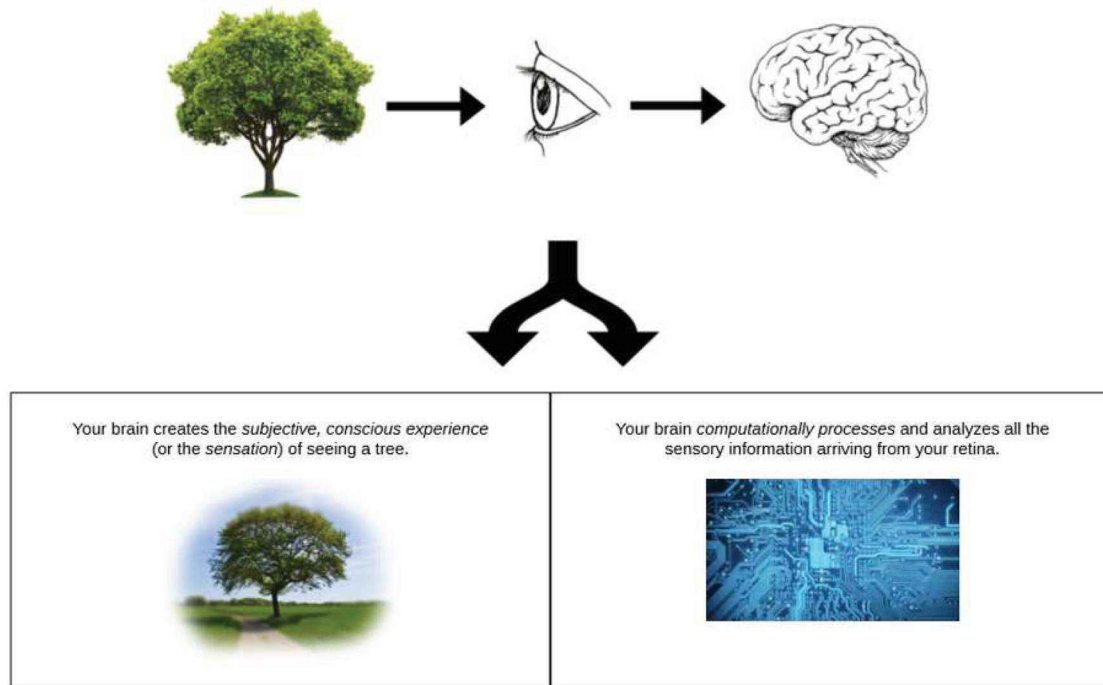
Your brain creates the *subjective, conscious experience* (or the *sensation*) of seeing a tree.

Your brain *computationally processes* and analyzes all the sensory information arriving from your retina.